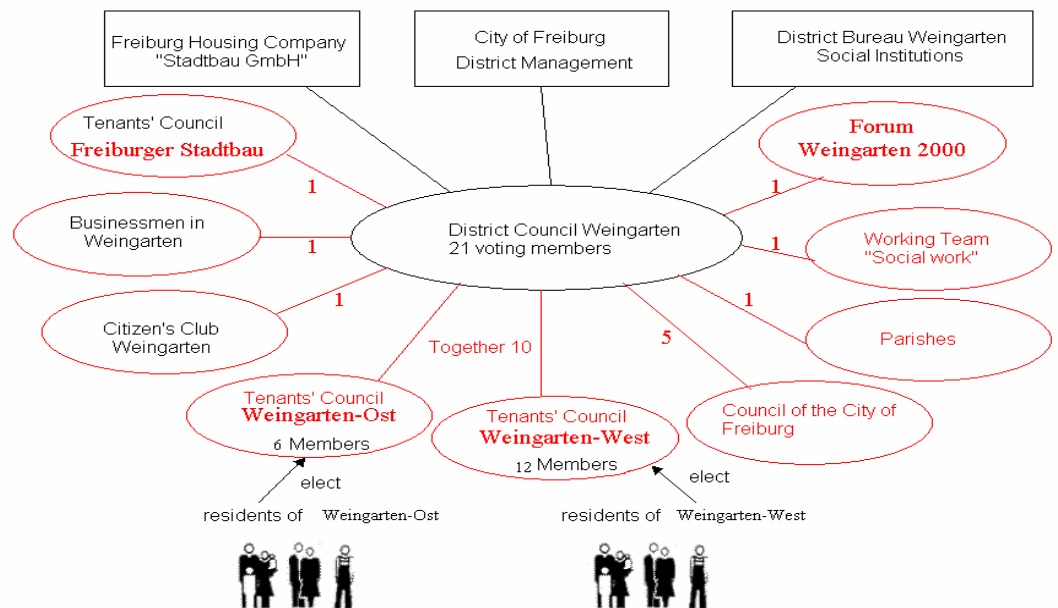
Freiburg Housing Company "Stadtbau GmbH"

City of Freiburg
District Management

District Bureau Weingarten
Social Institutions

Tenants' Council
Freiburger Stadtbau

Forum
Weingarten 2000

1

1

Businessmen in Weingarten

1

District Council Weingarten
21 voting members

1

Working Team "Social work"

1

1

Citizen's Club Weingarten

Parishes

Together 10

5

Tenants' Council
Weingarten-Ost
6 Members

Tenants' Council
Weingarten-West
12 Members

Council of the City of Freiburg

elect

elect

residents of Weingarten-Ost

residents of Weingarten-West